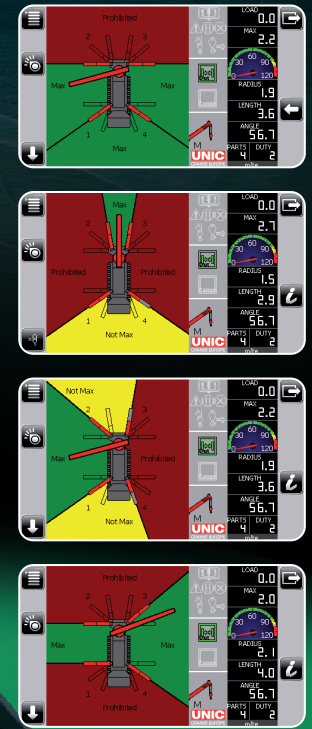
Prohibited
2
3
Max
Max
1
4
Max
M
UNIC
LOAD
0.0
MAX
2.2
30 60 90
0 120
RADIUS
1.9
LENGTH
3.6
ANGLE
56.7
PARTS 4
DUTY 2
m/te

Max
2
3
Prohibited
Prohibited
1
4
Not Max
M
UNIC
LOAD
0.0
MAX
2.7
30 60 90
0 120
RADIUS
1.5
LENGTH
2.9
ANGLE
56.7
PARTS 4
DUTY 2
m/te

Not Max
2
3
Max
Prohibited
1
4
Not Max
M
UNIC
LOAD
0.0
MAX
2.2
30 60 90
0 120
RADIUS
1.9
LENGTH
3.6
ANGLE
56.7
PARTS 4
DUTY 2
m/te

Prohibited
2
3
Max
Max
1
4
Prohibited
M
UNIC
LOAD
0.0
MAX
2.0
30 60 90
0 120
RADIUS
2.1
LENGTH
4.0
ANGLE
56.7
PARTS 4
DUTY 2
m/te